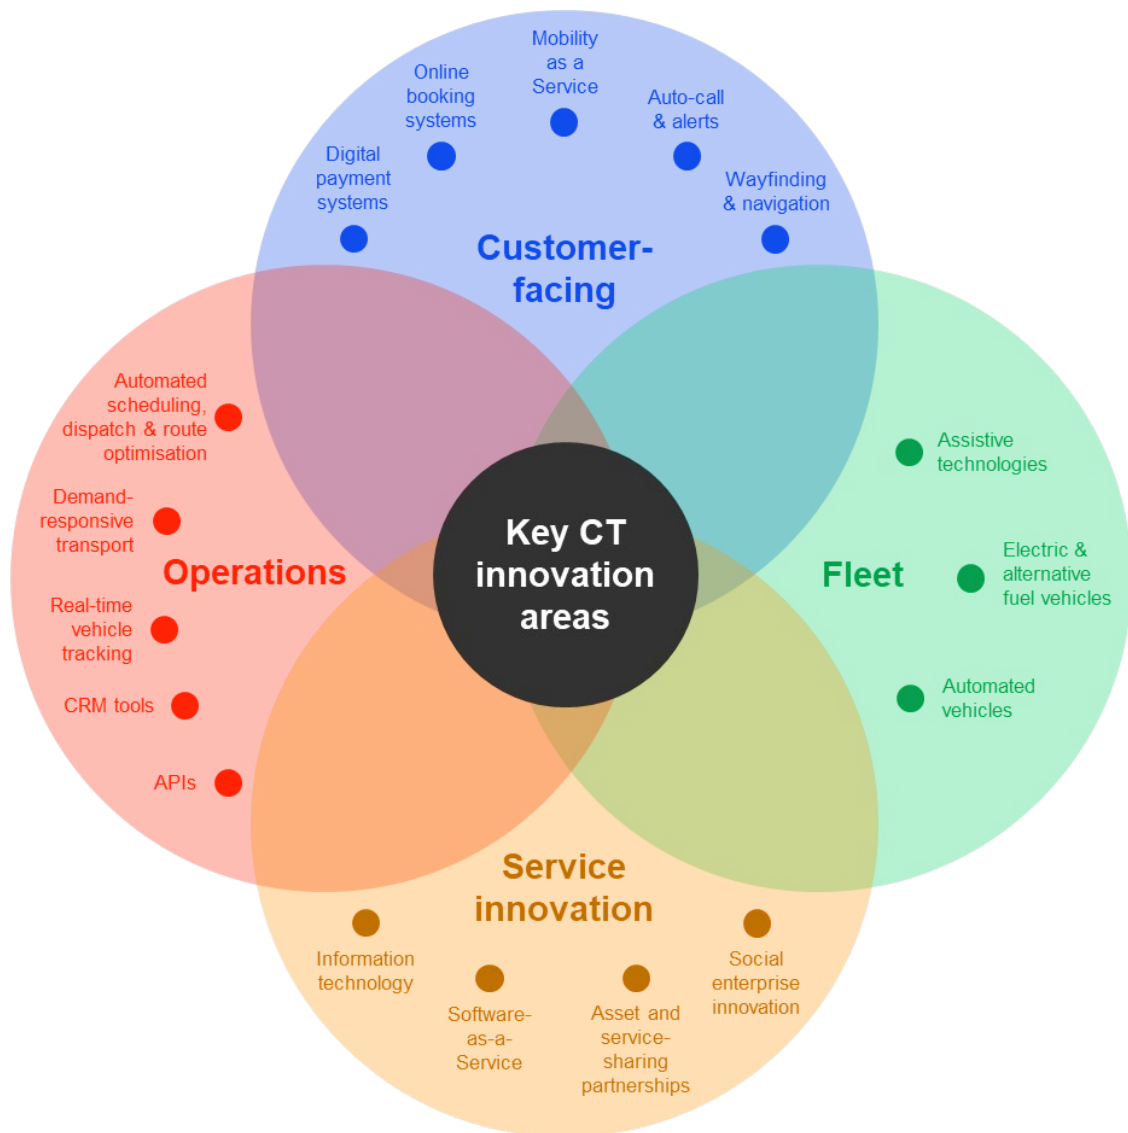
Mobility as a Service

Online booking systems

Auto-call & alerts

Digital payment systems

Wayfinding & navigation

Customer-facing

Automated scheduling, dispatch & route optimisation

Demand-responsive transport

Operations

Real-time vehicle tracking

CRM tools

APIs

Key CT innovation areas

Assistive technologies

Fleet

Electric & alternative fuel vehicles

Automated vehicles

Service innovation

Information technology

Software-as-a-Service

Asset and service-sharing partnerships

Social enterprise innovation